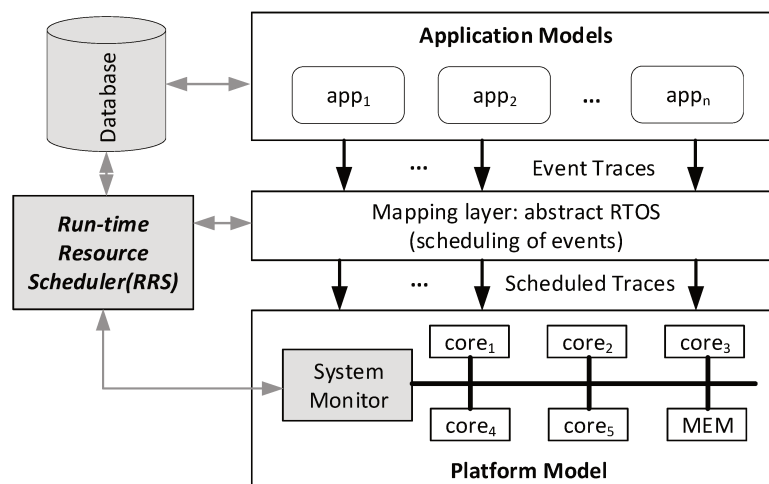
Database

Application Models

app$_1$

app$_2$

...

app$_n$

...

Event Traces

Run-time Resource Scheduler(RRS)

Mapping layer: abstract RTOS (scheduling of events)

...

Scheduled Traces

core$_1$

core$_2$

core$_3$

System Monitor

core$_4$

core$_5$

MEM

Platform Model